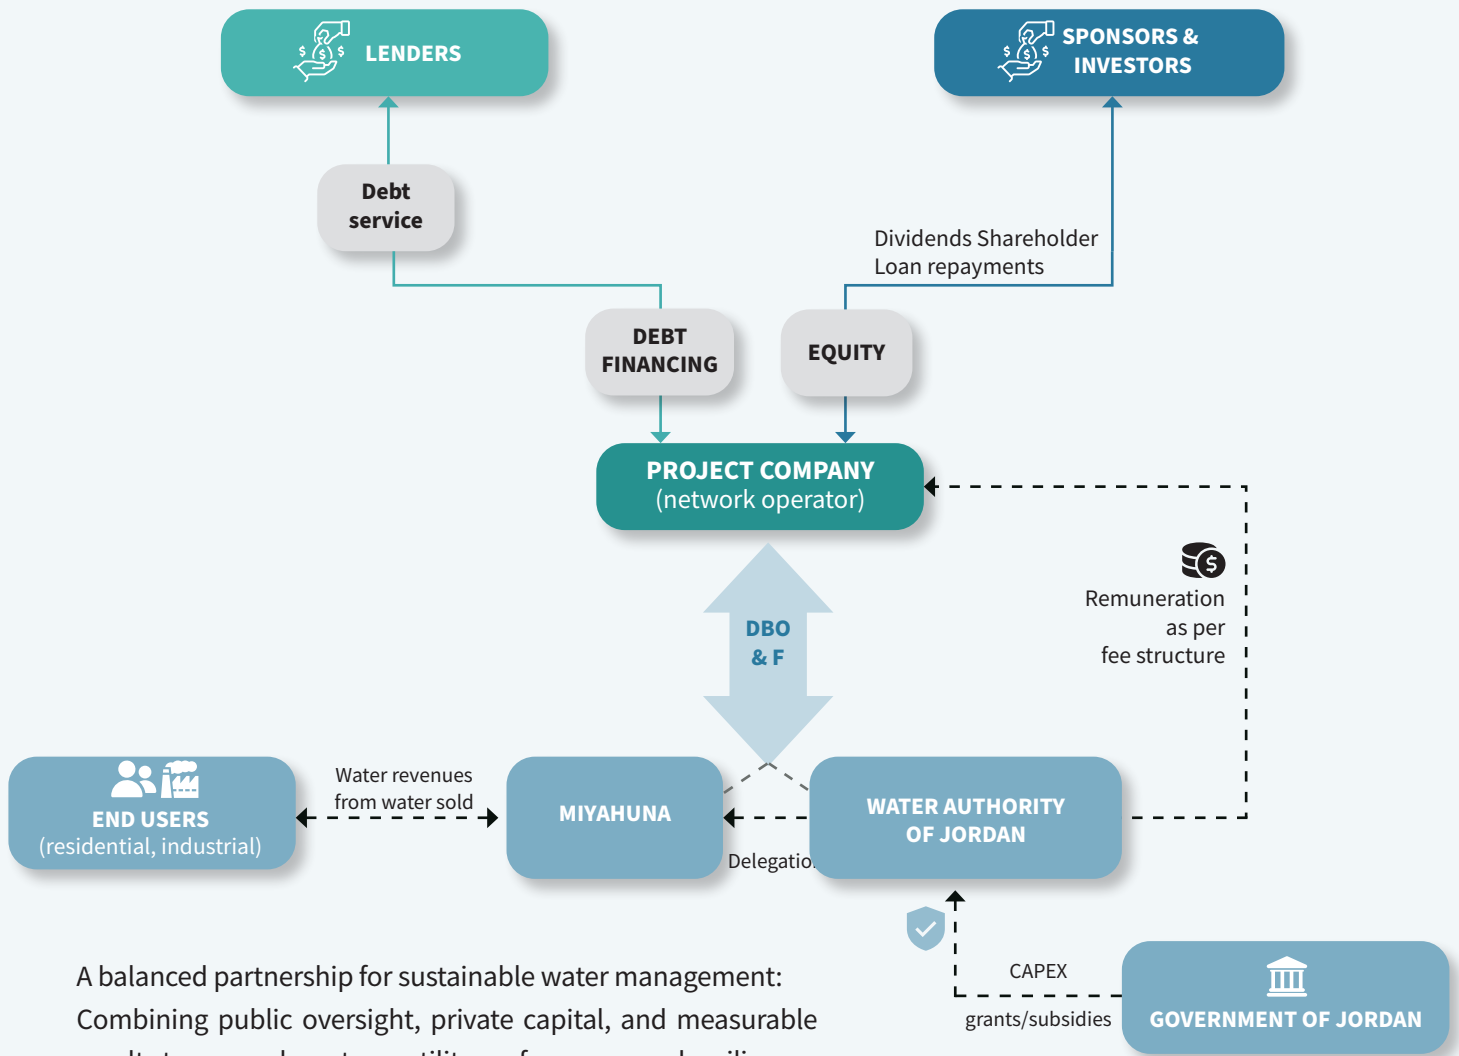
LENDERS

SPONSORS & INVESTORS

Debt service

Dividends Shareholder Loan repayments

DEBT FINANCING

EQUITY

PROJECT COMPANY (network operator)

Remuneration as per fee structure

DBO & F

Water revenues from water sold

END USERS (residential, industrial)

MIYAHUNA

WATER AUTHORITY OF JORDAN

Delegatio

CAPEX

grants/subsidies

GOVERNMENT OF JORDAN

A balanced partnership for sustainable water management: Combining public oversight, private capital, and measurable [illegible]